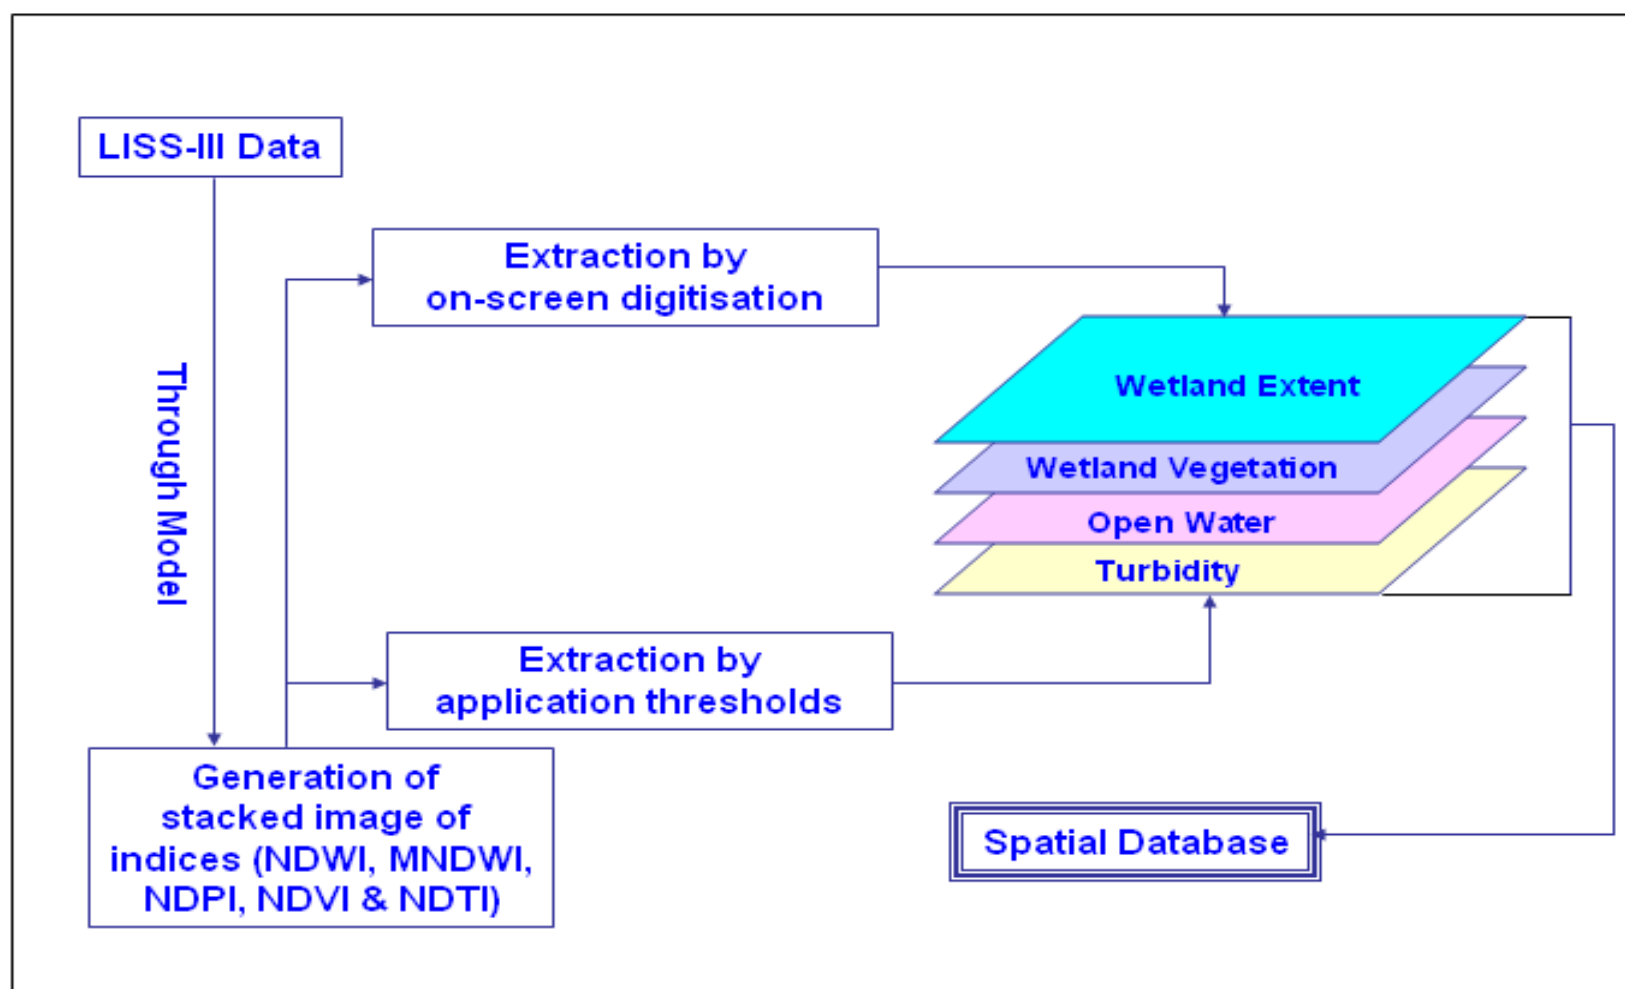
LISS-III Data

Through Model

Extraction by on-screen digitisation

Wetland Extent

Wetland Vegetation

Open Water

Turbidity

Extraction by application thresholds

Generation of stacked image of indices (NDWI, MNDWI, NDPI, NDVI & NDTI)

Spatial Database